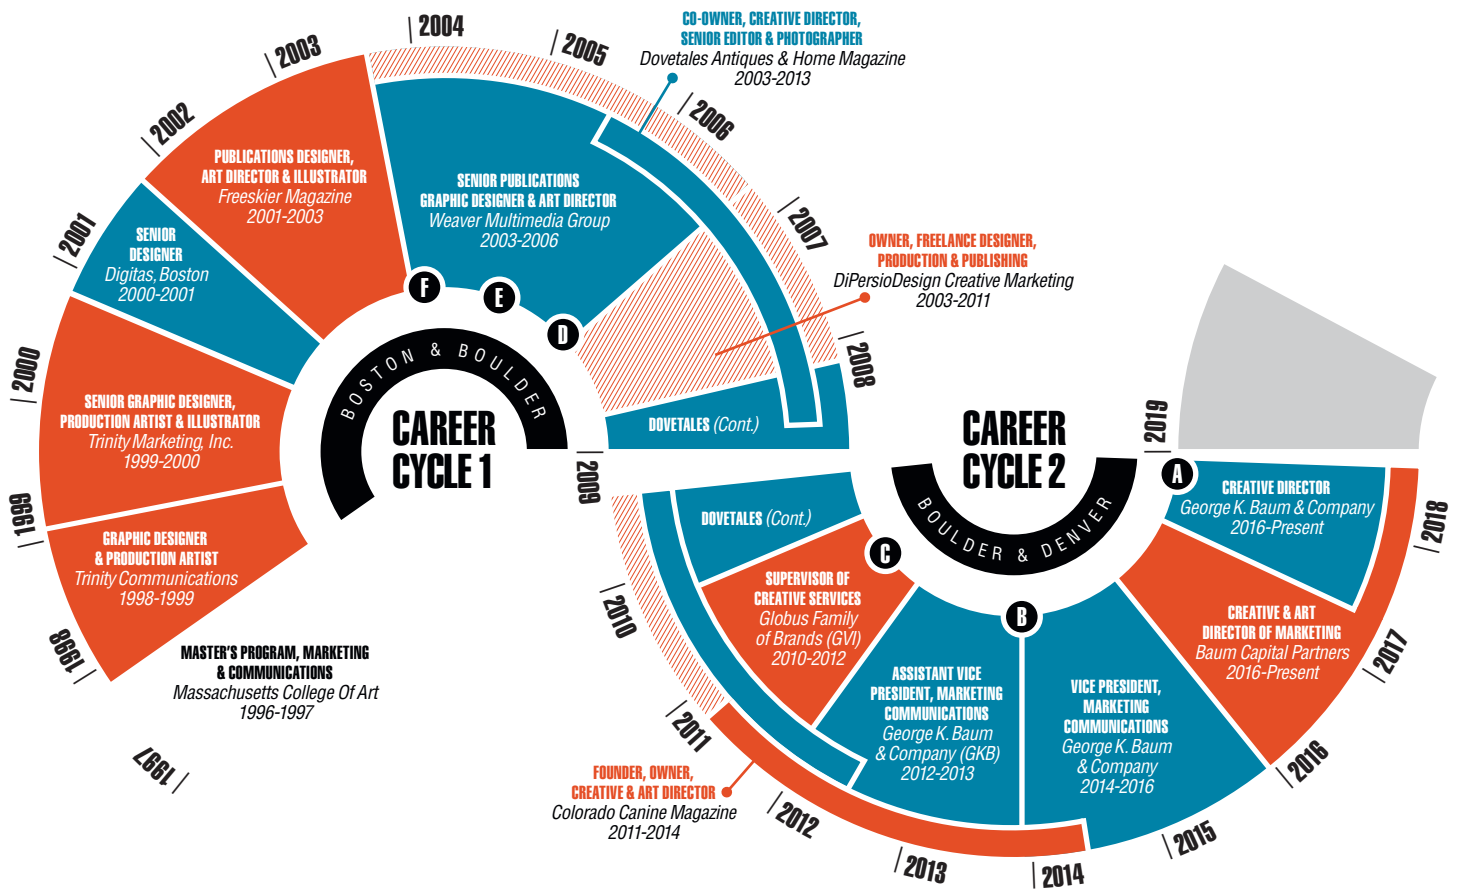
2004

2003

2005

CO-OWNER, CREATIVE DIRECTOR, SENIOR EDITOR & PHOTOGRAPHER
Dovetales Antiques & Home Magazine
2003-2013

2002

2006

PUBLICATIONS DESIGNER, ART DIRECTOR & ILLUSTRATOR
Freeskier Magazine
2001-2003

SENIOR PUBLICATIONS GRAPHIC DESIGNER & ART DIRECTOR
Weaver Multimedia Group
2003-2006

2007

2001

SENIOR DESIGNER
Digitas, Boston
2000-2001

OWNER, FREELANCE DESIGNER, PRODUCTION & PUBLISHING
DiPersioDesign Creative Marketing
2003-2011

F

E

D

2008

2000

BOSTON & BOULDER

SENIOR GRAPHIC DESIGNER, PRODUCTION ARTIST & ILLUSTRATOR
Trinity Marketing, Inc.
1999-2000

CAREER CYCLE 1

DOVETALES (Cont.)

CAREER CYCLE 2

2019

1999

2009

A

CREATIVE DIRECTOR
George K. Baum & Company
2016-Present

2018

GRAPHIC DESIGNER & PRODUCTION ARTIST
Trinity Communications
1998-1999

DOVETALES (Cont.)

BOULDER & DENVER

C

SUPERVISOR OF CREATIVE SERVICES
Globus Family of Brands (GVI)
2010-2012

2010

CREATIVE & ART DIRECTOR OF MARKETING
Baum Capital Partners
2016-Present

1998

MASTER'S PROGRAM, MARKETING & COMMUNICATIONS
Massachusetts College Of Art
1996-1997

B

ASSISTANT VICE PRESIDENT, MARKETING COMMUNICATIONS
George K. Baum & Company (GKB)
2012-2013

VICE PRESIDENT, MARKETING COMMUNICATIONS
George K. Baum & Company
2014-2016

2017

2011

1997

2016

FOUNDER, OWNER, CREATIVE & ART DIRECTOR
Colorado Canine Magazine
2011-2014

2012

2015

2013

2014